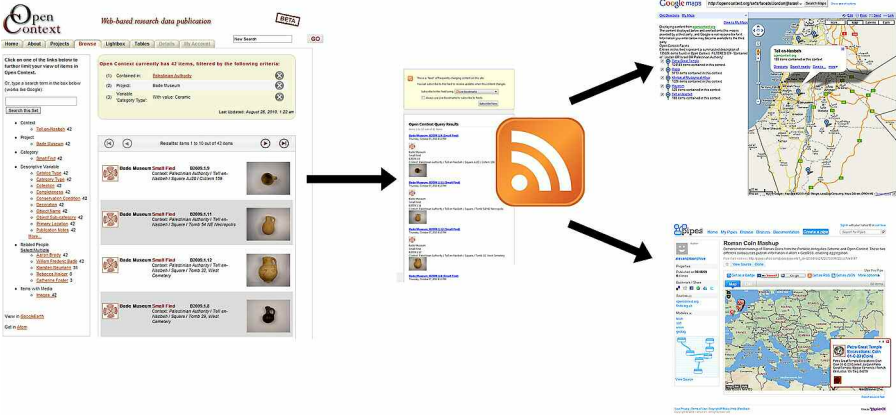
Open Context

Web-based research data publication

BETA

Home | About | Projects | Browse | Lightbox | Tables | Details | My Account

New Search

GO

Click on one of the links below to further limit your view of items in Open Context.

Or, type a search term in the box below (works like Google):

Search this Set

Open Context currently has 42 items, filtered by the following criteria:

(1) Contained in: Bade Museum

(2) Project: Bade Museum

(3) Variable: 'Category Type' With value: Ceramic

Last Updated: August 26, 2010, 1:22 am

Results: items 1 to 10 out of 42 items

Bade Museum Small Find B2005.5.9 Context: Palestinian Authority / Tell en-Nasbeh / Square AJ28 / Cistern 156

Bade Museum Small Find B2005.5.11 Context: Palestinian Authority / Tell en-Nasbeh / Square / Tomb 54 NE Necropolis

Bade Museum Small Find B2005.5.12 Context: Palestinian Authority / Tell en-Nasbeh / Square / Tomb 29, West Cemetery

Bade Museum Small Find B2005.5.8 Context: Palestinian Authority / Tell en-Nasbeh / Square / Tomb 29, West Cemetery

View in GoogleEarth

Get in Atom

Open Context Query Results

Google maps

Tell en-Nasbeh

Roman Coin Mashup